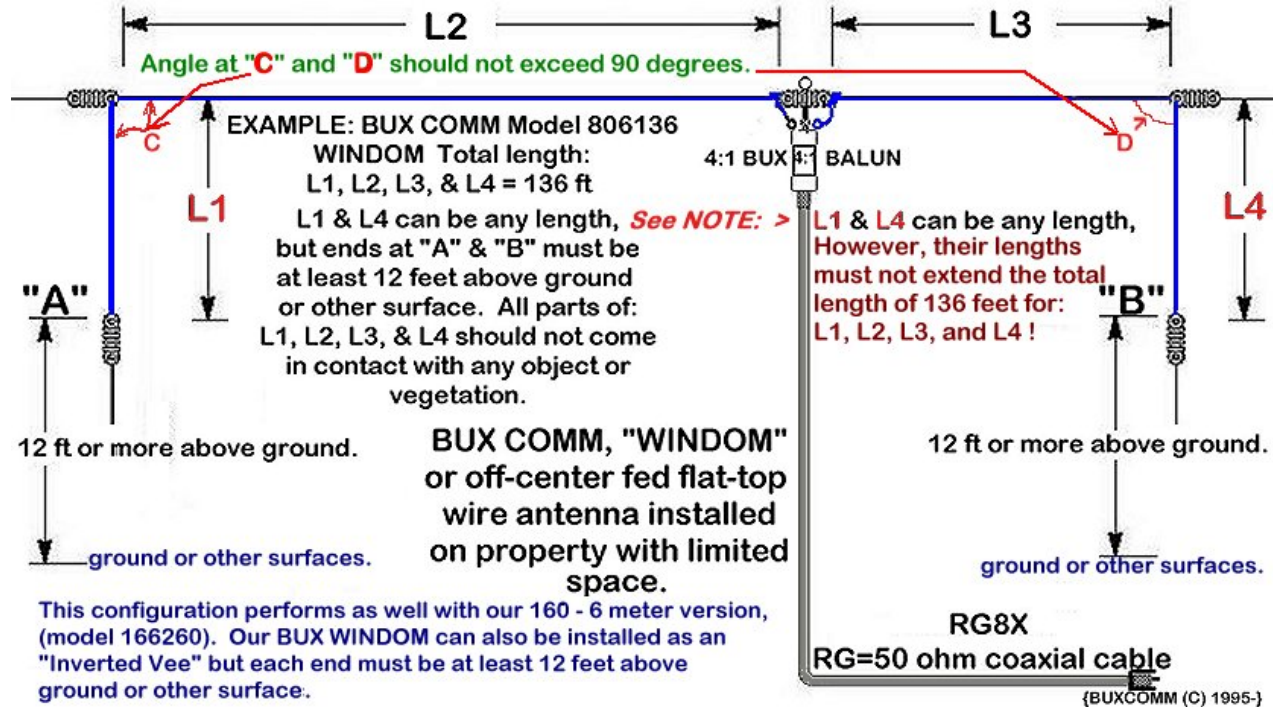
L2

L3

Angle at "C" and "D" should not exceed 90 degrees.

C

D

EXAMPLE: BUX COMM Model 806136 WINDOM Total length: L1, L2, L3, & L4 = 136 ft

4:1 BUX 4:1 BALUN

L1

L4

L1 & L4 can be any length, but ends at "A" & "B" must be at least 12 feet above ground or other surface. All parts of: L1, L2, L3, & L4 should not come in contact with any object or vegetation.

See NOTE: >

L1 & L4 can be any length, However, their lengths must not extend the total length of 136 feet for: L1, L2, L3, and L4 !

"A"

"B"

12 ft or more above ground.

12 ft or more above ground.

BUX COMM, "WINDOM" or off-center fed flat-top wire antenna installed on property with limited space.

ground or other surfaces.

ground or other surfaces.

This configuration performs as well with our 160 - 6 meter version, (model 166260). Our BUX WINDOM can also be installed as an "Inverted Vee" but each end must be at least 12 feet above ground or other surface.

RG8X

RG=50 ohm coaxial cable

{BUXCOMM (C) 1995-}